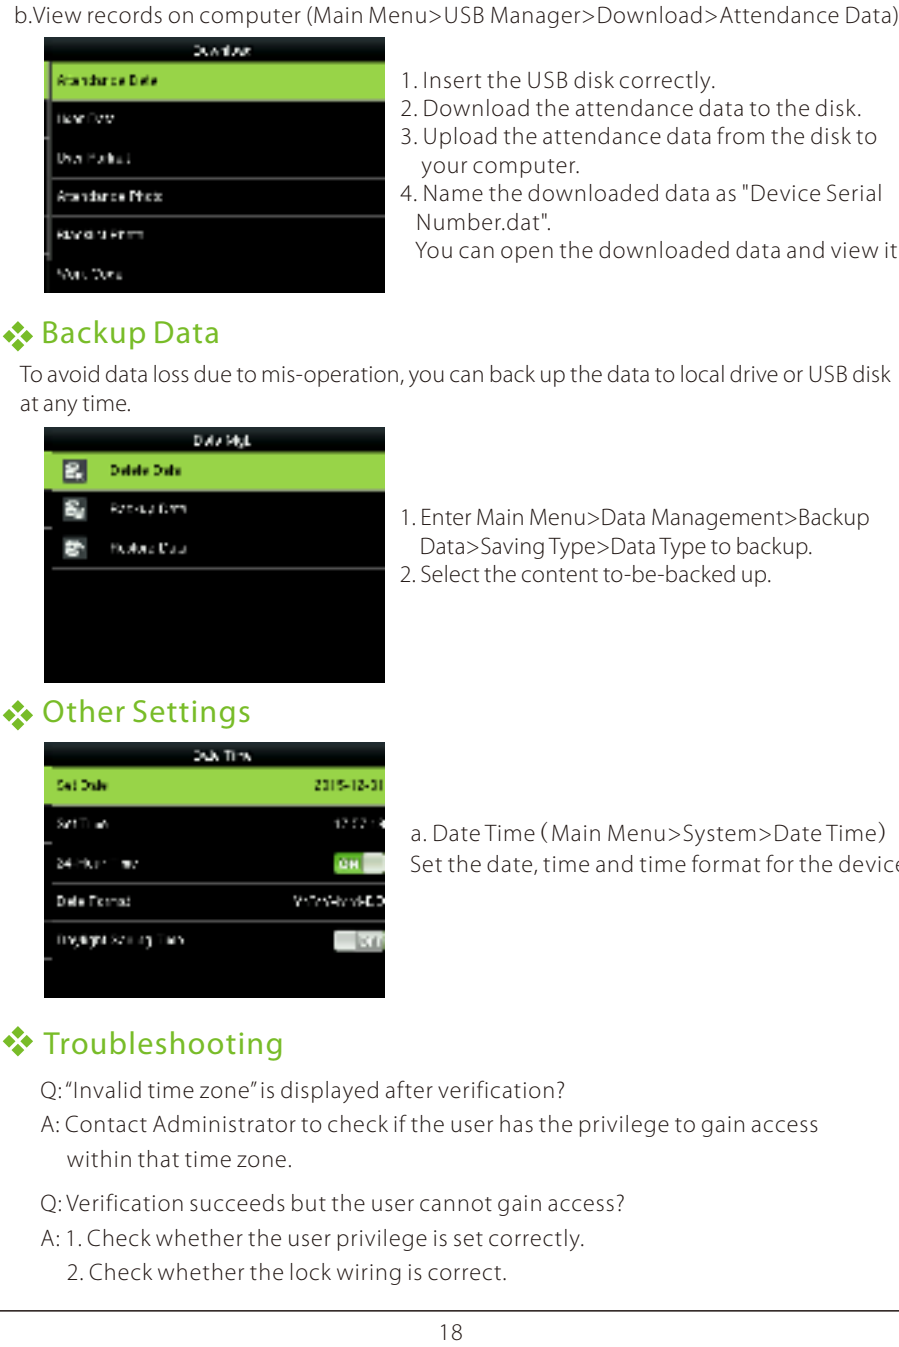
b.View records on computer (Main Menu>USB Manager>Download>Attendance Data)

Download
Attendance Data
User Data
User Portrait
Attendance Photo
Blacklist Photo
Work Code

1. Insert the USB disk correctly.
2. Download the attendance data to the disk.
3. Upload the attendance data from the disk to your computer.
4. Name the downloaded data as "Device Serial Number.dat".
You can open the downloaded data and view it

Backup Data

To avoid data loss due to mis-operation, you can back up the data to local drive or USB disk at any time.

Data Mgt.
Delete Data
Backup Data
Restore Data

1. Enter Main Menu>Data Management>Backup Data>Saving Type>Data Type to backup.
2. Select the content to-be-backed up.

Other Settings

Date Time
Set Date 2015-12-31
Set Time 17:57:1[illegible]
24-Hour Time ON
Date Format YYYY-MM-DD
Daylight Saving Time OFF

a. Date Time（Main Menu>System>Date Time）
Set the date, time and time format for the devic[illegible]

Troubleshooting

Q: “Invalid time zone” is displayed after verification?
A: Contact Administrator to check if the user has the privilege to gain access within that time zone.

Q: Verification succeeds but the user cannot gain access?
A: 1. Check whether the user privilege is set correctly.
2. Check whether the lock wiring is correct.

18